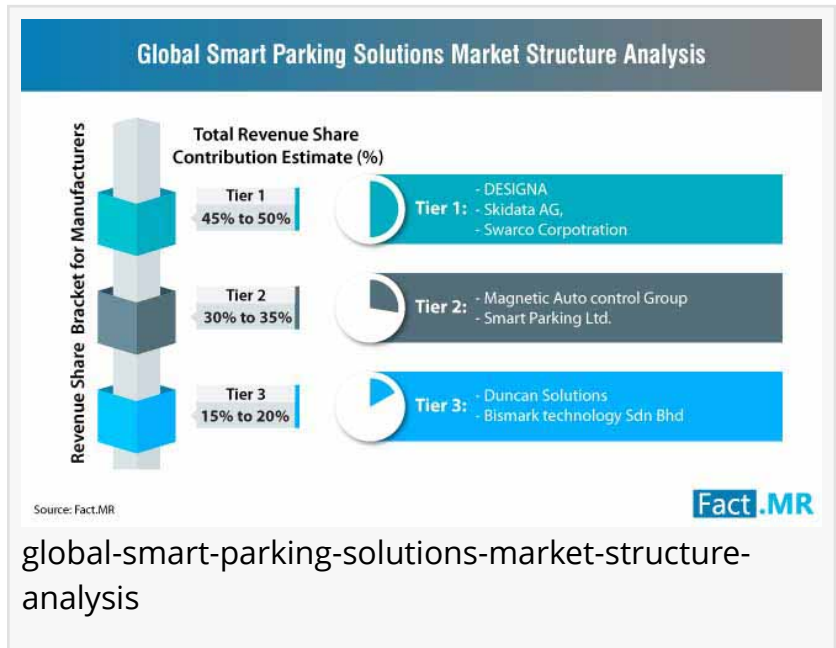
Global Smart Parking Solutions Market Structure Analysis

Revenue Share Bracket for Manufacturers

Total Revenue Share Contribution Estimate (%)

Tier 1
45% to 50%

Tier 1:
- DESIGNA
- Skidata AG,
- Swarco Corpotration

Tier 2
30% to 35%

Tier 2:
- Magnetic Auto control Group
- Smart Parking Ltd.

Tier 3
15% to 20%

Tier 3:
- Duncan Solutions
- Bismark technology Sdn Bhd

Source: Fact.MR

Fact.MR

global-smart-parking-solutions-market-structure-analysis